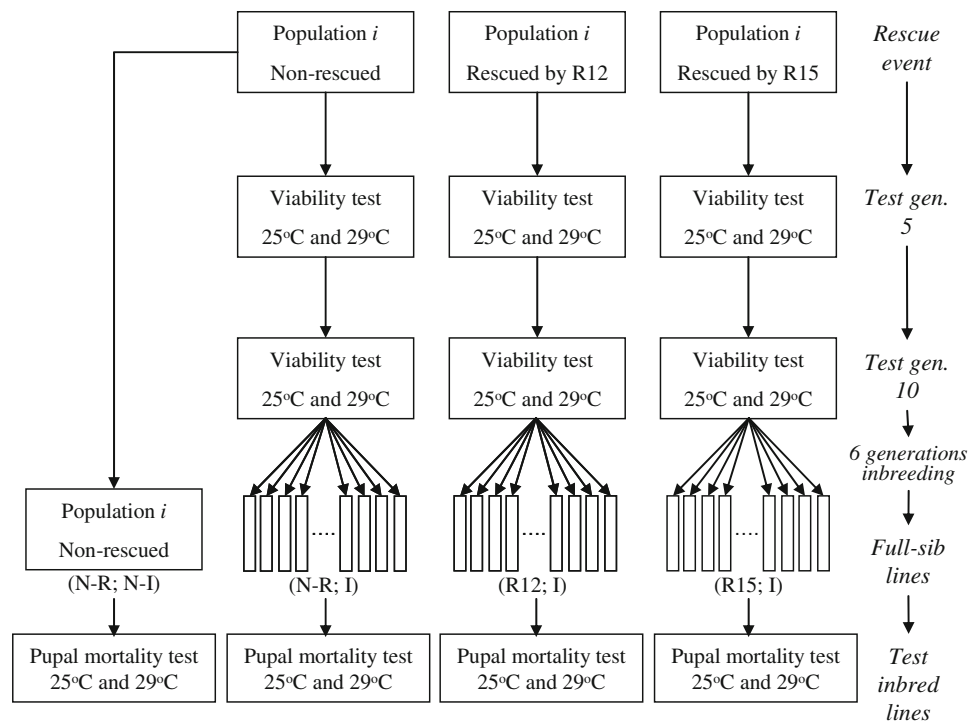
Population *i*
Non-rescued

Population *i*
Rescued by R12

Population *i*
Rescued by R15

*Rescue event*

Viability test
25°C and 29°C

Viability test
25°C and 29°C

Viability test
25°C and 29°C

*Test gen. 5*

Viability test
25°C and 29°C

Viability test
25°C and 29°C

Viability test
25°C and 29°C

*Test gen. 10*

*6 generations inbreeding*

Population *i*
Non-rescued
(N-R; N-I)

....
(N-R; I)

....
(R12; I)

....
(R15; I)

*Full-sib lines*

Pupal mortality test
25°C and 29°C

Pupal mortality test
25°C and 29°C

Pupal mortality test
25°C and 29°C

Pupal mortality test
25°C and 29°C

*Test inbred lines*